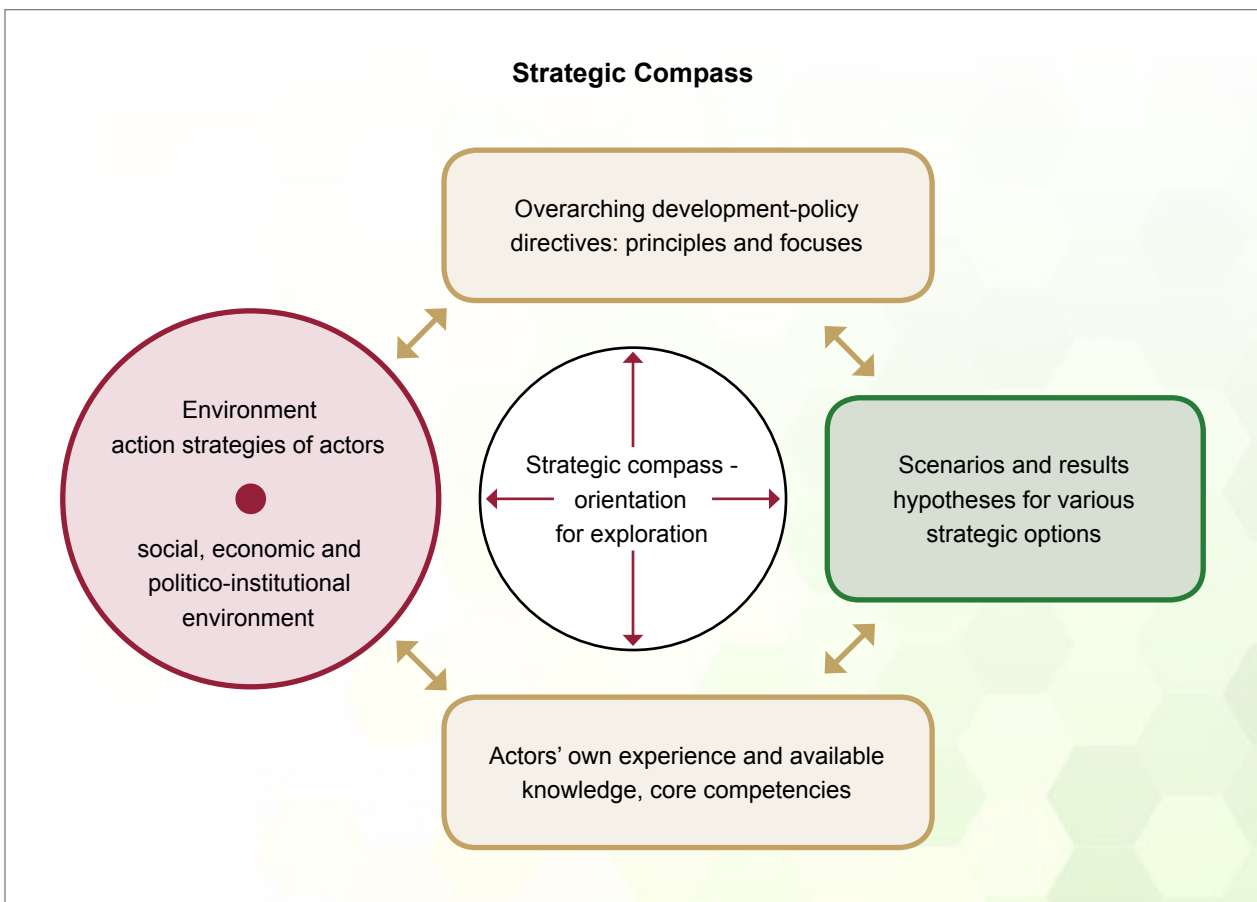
Strategic Compass

Overarching development-policy directives: principles and focuses

Environment action strategies of actors

social, economic and politico-institutional environment

Strategic compass - orientation for exploration

Scenarios and results hypotheses for various strategic options

Actors' own experience and available knowledge, core competencies